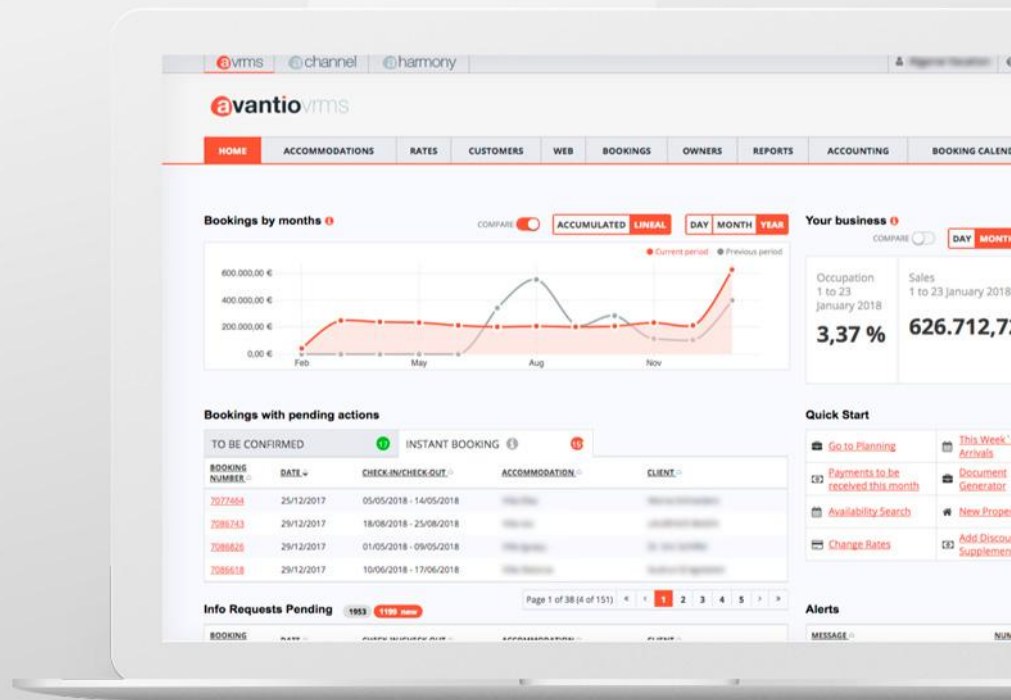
avrms | channel | harmony

avantio vms

HOME | ACCOMMODATIONS | RATES | CUSTOMERS | WEB | BOOKINGS | OWNERS | REPORTS | ACCOUNTING | BOOKING CALEND

Bookings by months

COMPARE | ACCUMULATED | LINEAL | DAY | MONTH | YEAR

Current period | Previous period

600.000,00 €
400.000,00 €
200.000,00 €
0,00 €
Feb | May | Aug | Nov

Your business

COMPARE | DAY | MONTH

Occupation 1 to 23 January 2018
3,37 %

Sales 1 to 23 January 2018
626.712,7

Bookings with pending actions

TO BE CONFIRMED 17 | INSTANT BOOKING 15

| BOOKING NUMBER | DATE | CHECK-IN/CHECK-OUT | ACCOMMODATION | CLIENT |
|---|---|---|---|---|
| 7077464 | 25/12/2017 | 05/05/2018 - 14/05/2018 | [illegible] | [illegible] |
| 7086743 | 29/12/2017 | 18/08/2018 - 25/08/2018 | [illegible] | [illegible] |
| 7086826 | 29/12/2017 | 01/05/2018 - 09/05/2018 | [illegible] | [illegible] |
| 7086618 | 29/12/2017 | 10/06/2018 - 17/06/2018 | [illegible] | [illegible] |

Page 1 of 38 (4 of 151) 1 2 3 4 5

Quick Start

Go to Planning
This Week Arrivals
Payments to be received this month
Document Generator
Availability Search
New Proper
Change Rates
Add Discou Supplemen

Info Requests Pending 1953 1199 new

BOOKING | DATE | CHECK-IN/CHECK-OUT | ACCOMMODATION | CLIENT

Alerts

MESSAGE | NUM